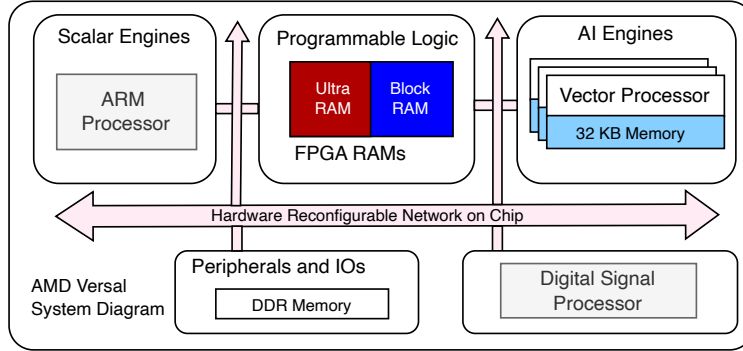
Scalar Engines

ARM Processor

Programmable Logic

Ultra RAM

Block RAM

FPGA RAMs

AI Engines

Vector Processor

32 KB Memory

Hardware Reconfigurable Network on Chip

AMD Versal System Diagram

Peripherals and IOs

DDR Memory

Digital Signal Processor